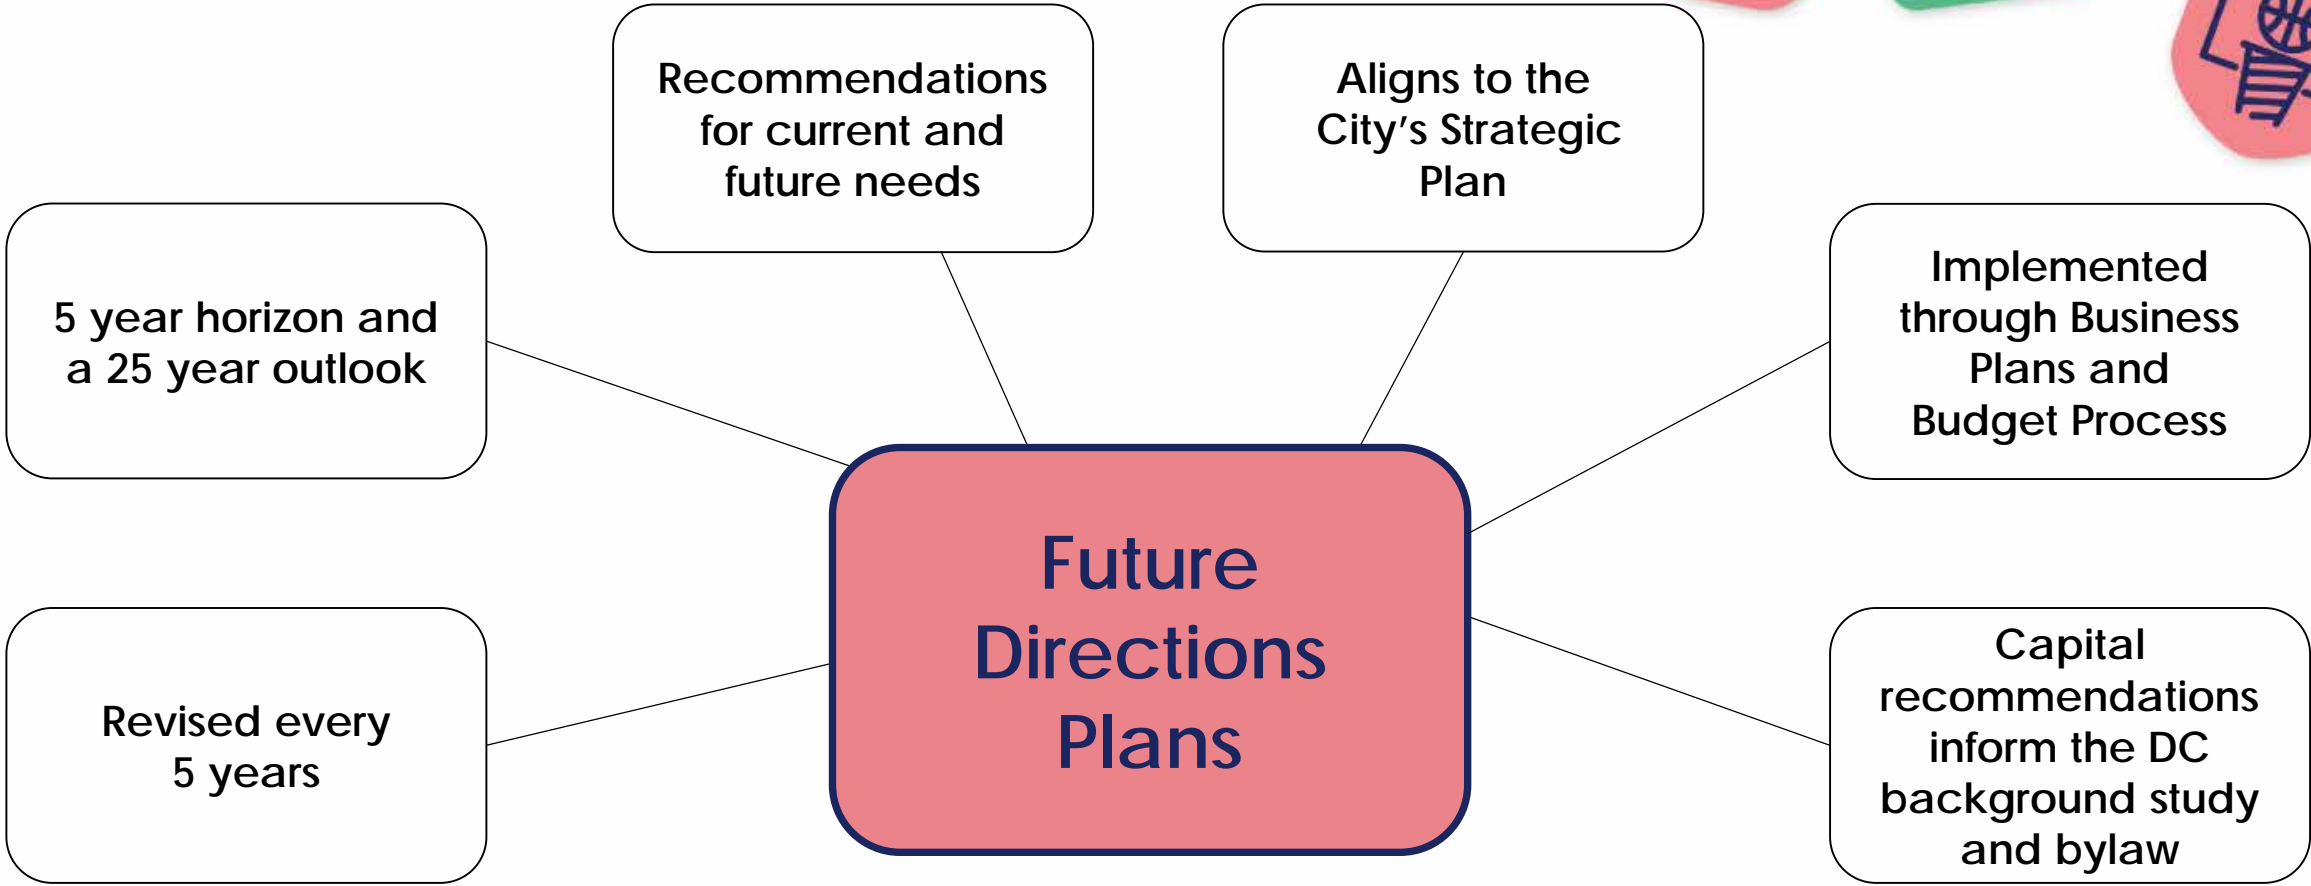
Recommendations for current and future needs

Aligns to the City’s Strategic Plan

5 year horizon and a 25 year outlook

Implemented through Business Plans and Budget Process

Future Directions Plans

Revised every 5 years

Capital recommendations inform the DC background study and bylaw